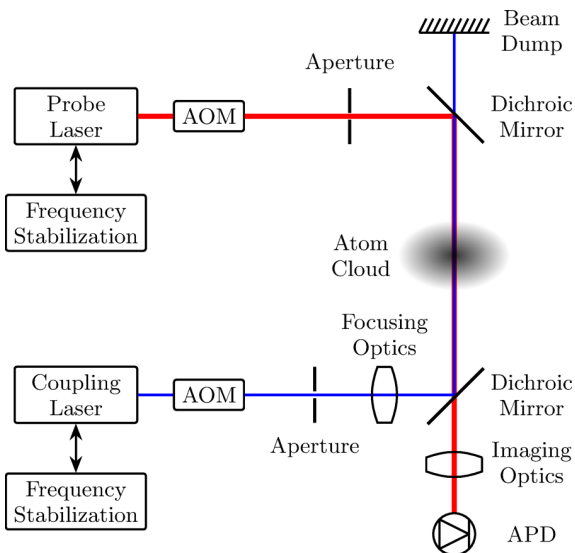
Beam Dump

Aperture

Probe Laser

AOM

Dichroic Mirror

Frequency Stabilization

Atom Cloud

Focusing Optics

Coupling Laser

AOM

Dichroic Mirror

Aperture

Imaging Optics

Frequency Stabilization

APD